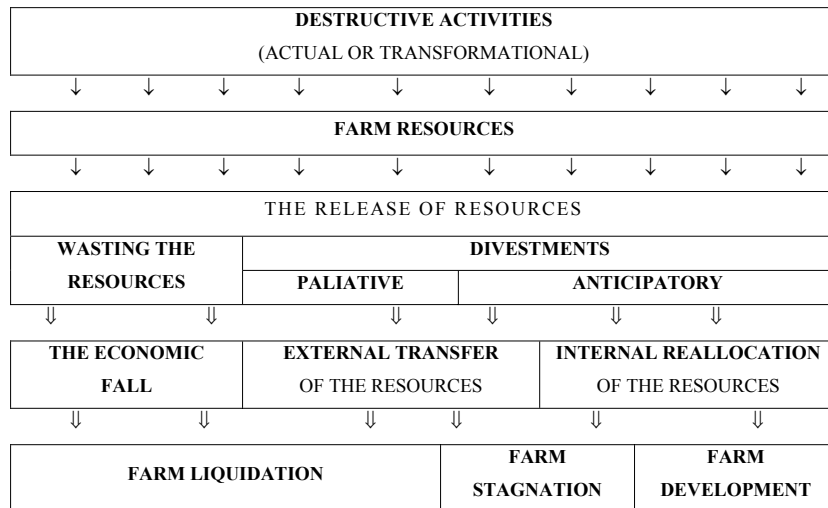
DESTRUCTIVE ACTIVITIES
(ACTUAL OR TRANSFORMATIONAL)

↓ ↓ ↓ ↓ ↓ ↓ ↓ ↓ ↓ ↓

FARM RESOURCES

↓ ↓ ↓ ↓ ↓ ↓ ↓ ↓ ↓ ↓

THE RELEASE OF RESOURCES

| WASTING THE RESOURCES | DIVESTMENTS | |
|---|---|---|
| | PALIATIVE | ANTICIPATORY |

⇓ ⇓ ⇓ ⇓ ⇓ ⇓

| THE ECONOMIC FALL | EXTERNAL TRANSFER OF THE RESOURCES | INTERNAL REALLOCATION OF THE RESOURCES |
|---|---|---|

⇓ ⇓ ⇓ ⇓ ⇓ ⇓

| FARM LIQUIDATION | FARM STAGNATION | FARM DEVELOPMENT |
|---|---|---|